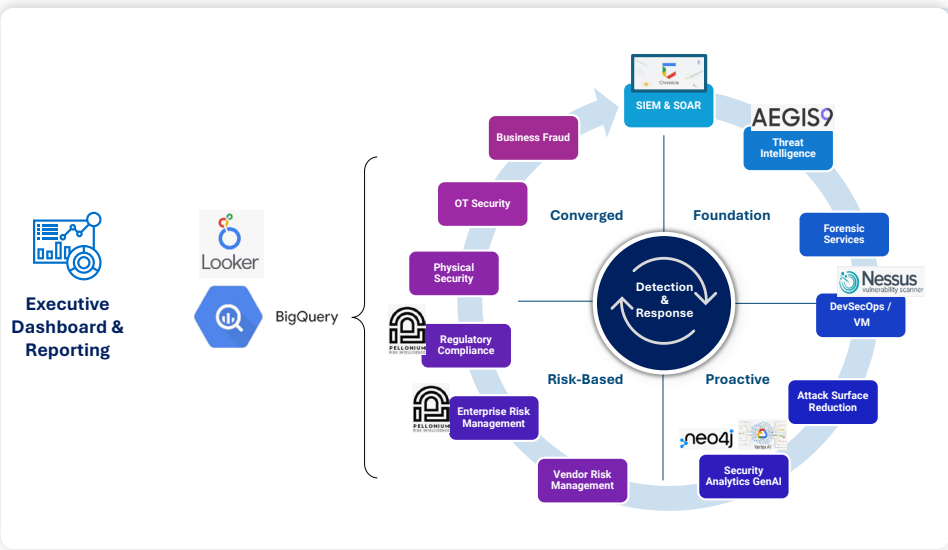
Executive Dashboard & Reporting

Looker

BigQuery

Chronicle

SIEM & SOAR

AEGIS9

Threat Intelligence

Forensic Services

Nessus vulnerability scanner

DevSecOps / VM

Attack Surface Reduction

neo4j

Vertex AI

Security Analytics GenAI

Vendor Risk Management

FELLONIUM RISK INTELLIGENCE

Enterprise Risk Management

FELLONIUM RISK INTELLIGENCE

Regulatory Compliance

Physical Security

OT Security

Business Fraud

Converged

Foundation

Risk-Based

Proactive

Detection & Response